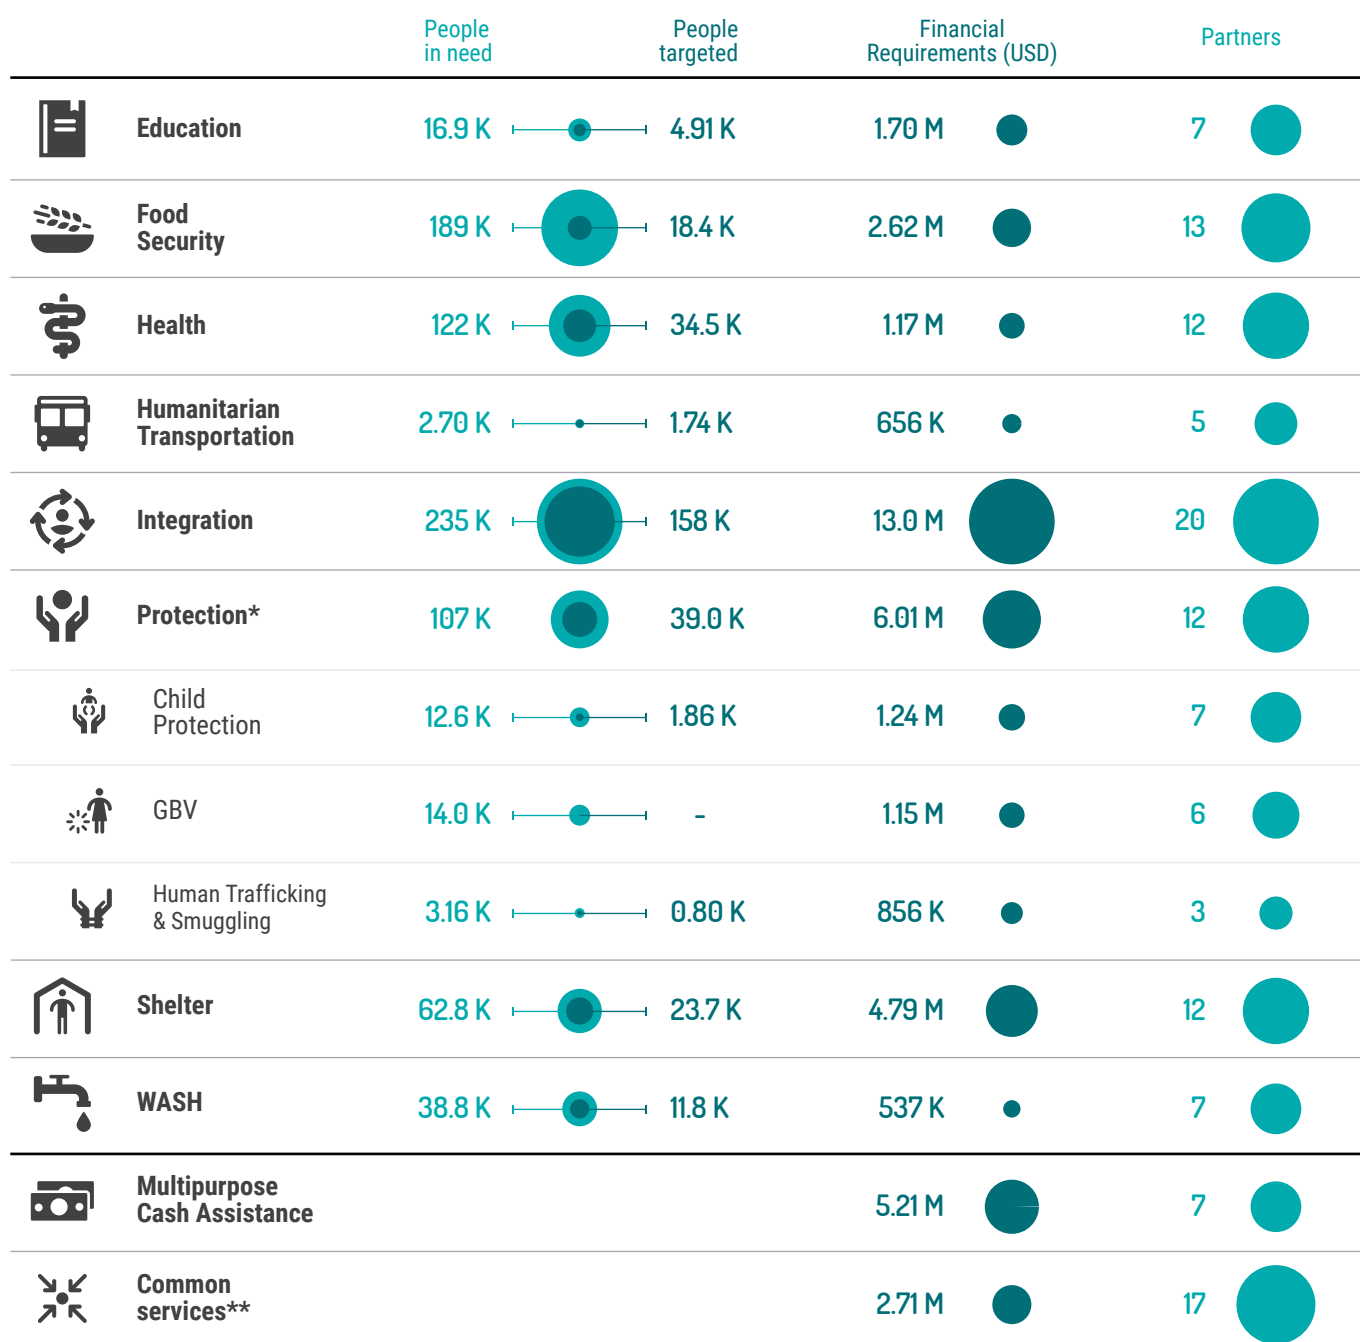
| | People in need | People targeted | Financial Requirements (USD) | Partners |
|---|---|---|---|---|
| Education | 16.9 K | 4.91 K | 1.70 M | 7 |
| Food Security | 189 K | 18.4 K | 2.62 M | 13 |
| Health | 122 K | 34.5 K | 1.17 M | 12 |
| Humanitarian Transportation | 2.70 K | 1.74 K | 656 K | 5 |
| Integration | 235 K | 158 K | 13.0 M | 20 |
| Protection* | 107 K | 39.0 K | 6.01 M | 12 |
| Child Protection | 12.6 K | 1.86 K | 1.24 M | 7 |
| GBV | 14.0 K | - | 1.15 M | 6 |
| Human Trafficking & Smuggling | 3.16 K | 0.80 K | 856 K | 3 |
| Shelter | 62.8 K | 23.7 K | 4.79 M | 12 |
| WASH | 38.8 K | 11.8 K | 537 K | 7 |
| Multipurpose Cash Assistance | | | 5.21 M | 7 |
| Common services** | | | 2.71 M | 17 |